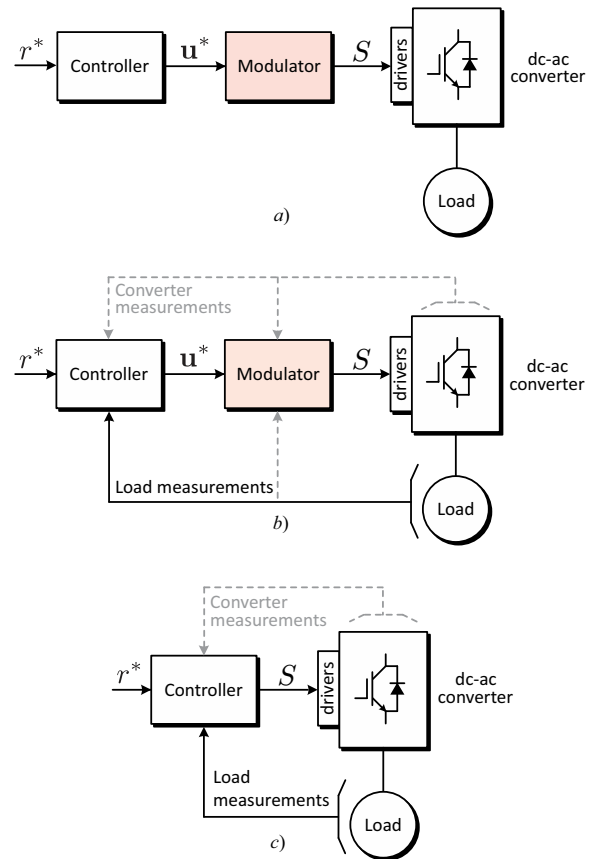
$r^*$
Controller
$\mathbf{u}^*$
Modulator
$S$
drivers
dc-ac converter
Load
a)

Converter measurements
$r^*$
Controller
$\mathbf{u}^*$
Modulator
$S$
drivers
dc-ac converter
Load measurements
Load
b)

Converter measurements
$r^*$
Controller
$S$
drivers
dc-ac converter
Load measurements
Load
c)